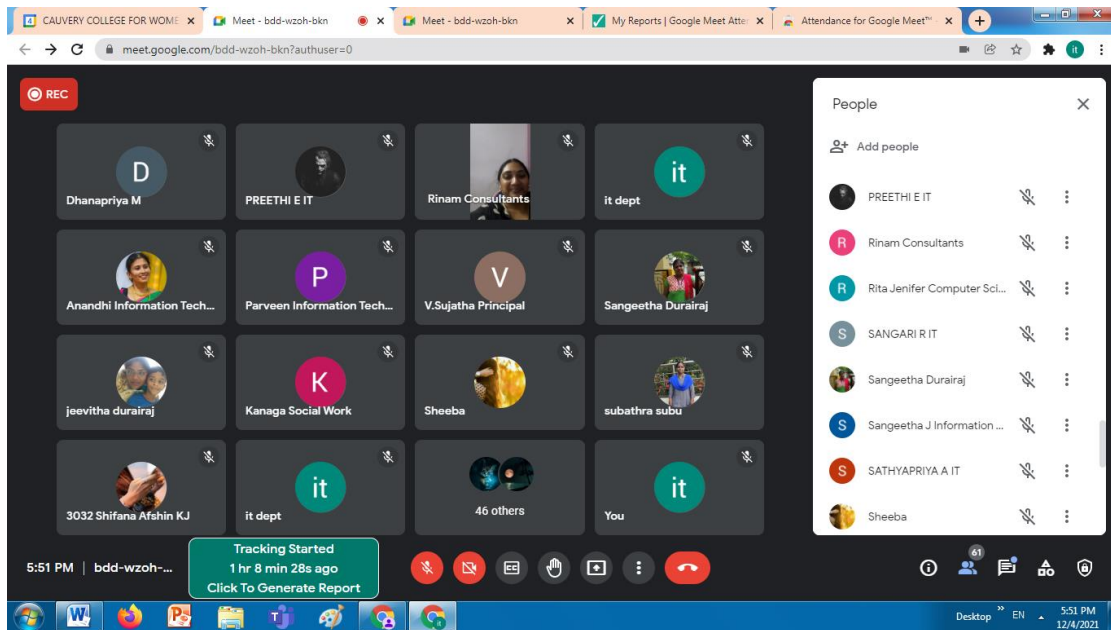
CAUVERY COLLEGE FOR WOME ×
Meet - bdd-wzoh-bkn ×
Meet - bdd-wzoh-bkn ×
My Reports | Google Meet Atte ×
Attendance for Google Meet™ ×
+

meet.google.com/bdd-wzoh-bkn?authuser=0

REC

D
Dhanapriya M

PREETHI E IT

Rinam Consultants

it
it dept

Anandhi Information Tech...

P
Parveen Information Tech...

V
V.Sujatha Principal

Sangeetha Durairaj

jeevitha durairaj

K
Kanaga Social Work

Sheeba

subathra subu

3032 Shifana Afshin KJ

it
it dept

46 others

it
You

People

Add people

PREETHI E IT
Rinam Consultants
Rita Jenifer Computer Sci...
SANGARI R IT
Sangeetha Durairaj
Sangeetha J Information ...
SATHYAPRIYA A IT
Sheeba

5:51 PM | bdd-wzoh-...

Tracking Started
1 hr 8 min 28s ago
Click To Generate Report

61

Desktop » EN 5:51 PM 12/4/2021